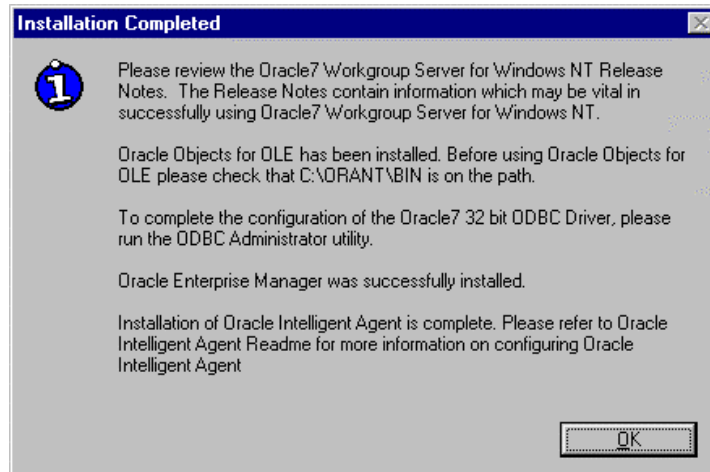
Installation Completed

Please review the Oracle7 Workgroup Server for Windows NT Release Notes. The Release Notes contain information which may be vital in successfully using Oracle7 Workgroup Server for Windows NT.

Oracle Objects for OLE has been installed. Before using Oracle Objects for OLE please check that C:\ORANT\BIN is on the path.

To complete the configuration of the Oracle7 32 bit ODBC Driver, please run the ODBC Administrator utility.

Oracle Enterprise Manager was successfully installed.

Installation of Oracle Intelligent Agent is complete. Please refer to Oracle Intelligent Agent Readme for more information on configuring Oracle Intelligent Agent

OK